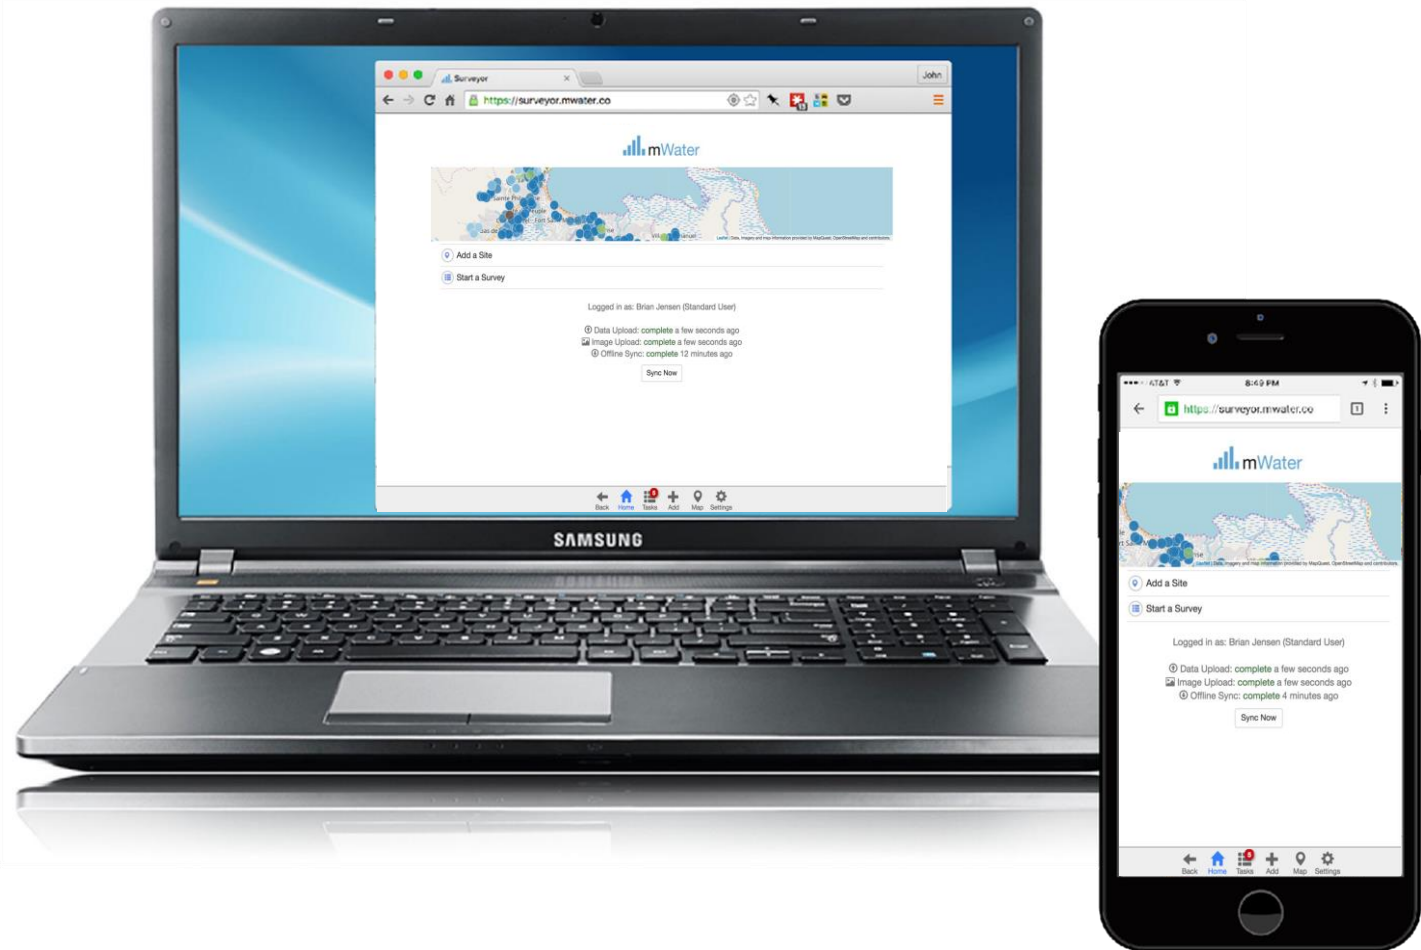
Surveyor

John

https://surveyor.mwater.co

mWater

Add a Site

Start a Survey

Logged in as: Brian Jensen (Standard User)

Data Upload: complete a few seconds ago
Image Upload: complete a few seconds ago
Offline Sync: complete 12 minutes ago

Sync Now

Back Home Tasks Add Map Settings

SAMSUNG

AT&T 8:49 PM

https://surveyor.mwater.co

mWater

Add a Site

Start a Survey

Logged in as: Brian Jensen (Standard User)

Data Upload: complete a few seconds ago
Image Upload: complete a few seconds ago
Offline Sync: complete 4 minutes ago

Sync Now

Back Home Tasks Add Map Settings